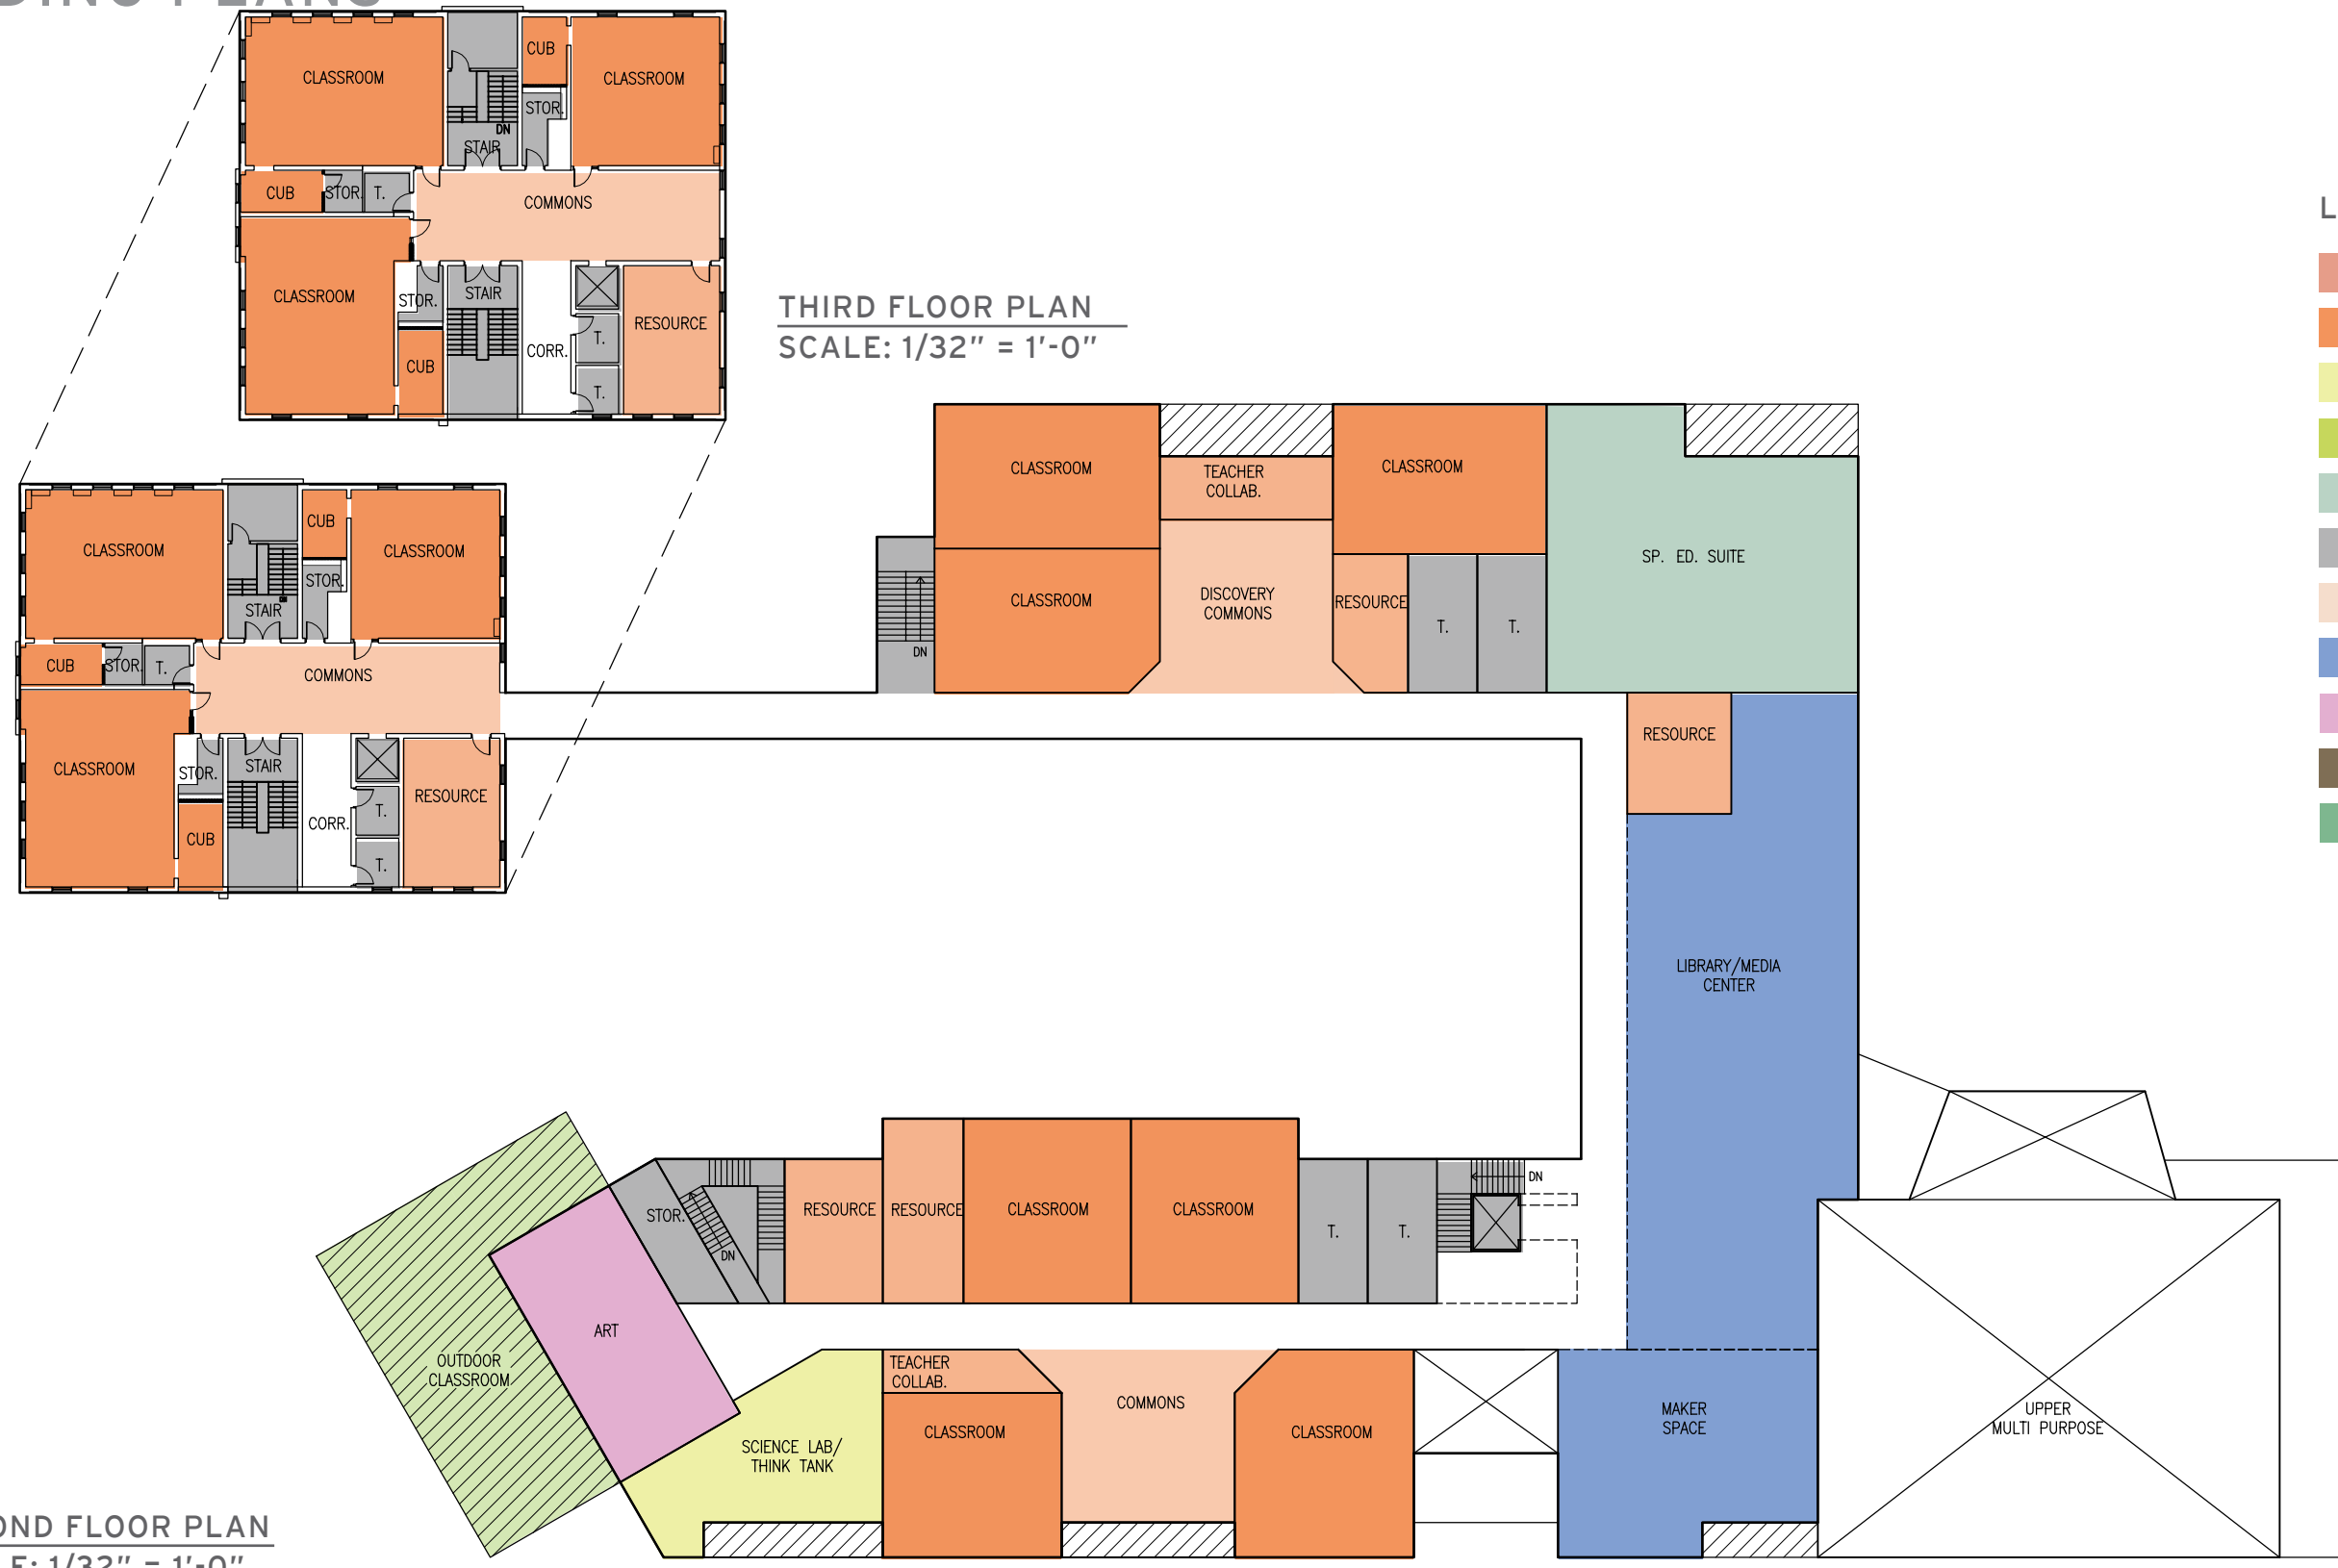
CLASSROOM
CUB
CLASSROOM
STOR.
DN
STAIR
CUB
STOR.
T.
COMMONS
CLASSROOM
STOR.
STAIR
RESOURCE
T.
CORR.
CUB
T.

THIRD FLOOR PLAN
SCALE: 1/32" = 1'-0"

CLASSROOM
CUB
CLASSROOM
STOR.
STAIR
CUB
STOR.
T.
COMMONS
CLASSROOM
STOR.
STAIR
RESOURCE
T.
CORR.
CUB
T.

CLASSROOM
TEACHER COLLAB.
CLASSROOM
SP. ED. SUITE
CLASSROOM
DISCOVERY COMMONS
RESOURCE
T.
T.
DN
RESOURCE
LIBRARY/MEDIA CENTER

STOR.
DN
RESOURCE
RESOURCE
CLASSROOM
CLASSROOM
T.
T.
DN
ART
OUTDOOR CLASSROOM
TEACHER COLLAB.
COMMONS
CLASSROOM
CLASSROOM
SCIENCE LAB/ THINK TANK
MAKER SPACE
UPPER MULTI PURPOSE

L

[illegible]ND FLOOR PLAN
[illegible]E: 1/32" = 1'-0"